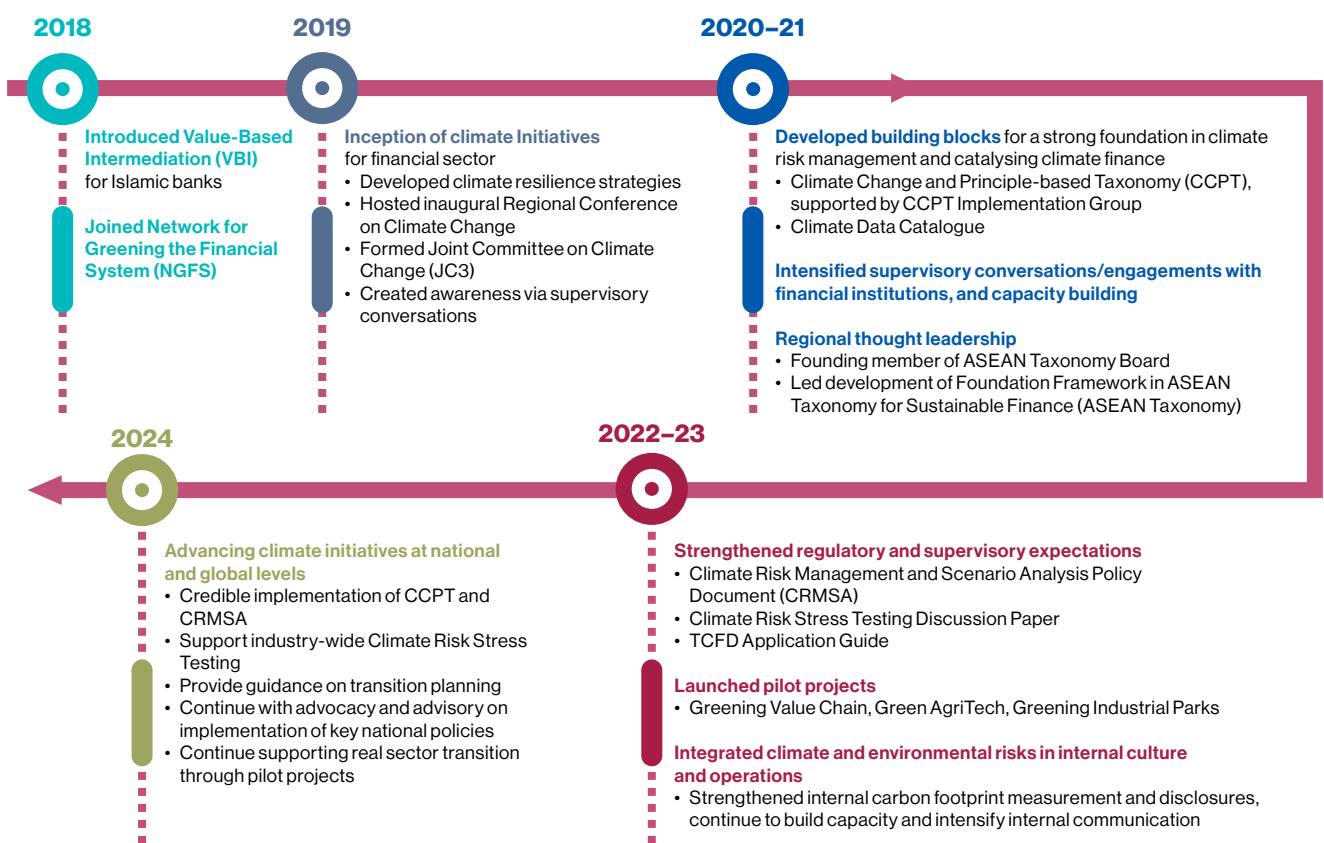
2018

Introduced Value-Based Intermediation (VBI) for Islamic banks

Joined Network for Greening the Financial System (NGFS)

2019

Inception of climate Initiatives for financial sector
• Developed climate resilience strategies
• Hosted inaugural Regional Conference on Climate Change
• Formed Joint Committee on Climate Change (JC3)
• Created awareness via supervisory conversations

2020–21

Developed building blocks for a strong foundation in climate risk management and catalysing climate finance
• Climate Change and Principle-based Taxonomy (CCPT), supported by CCPT Implementation Group
• Climate Data Catalogue

Intensified supervisory conversations/engagements with financial institutions, and capacity building

Regional thought leadership
• Founding member of ASEAN Taxonomy Board
• Led development of Foundation Framework in ASEAN Taxonomy for Sustainable Finance (ASEAN Taxonomy)

2024

Advancing climate initiatives at national and global levels
• Credible implementation of CCPT and CRMSA
• Support industry-wide Climate Risk Stress Testing
• Provide guidance on transition planning
• Continue with advocacy and advisory on implementation of key national policies
• Continue supporting real sector transition through pilot projects

2022–23

Strengthened regulatory and supervisory expectations
• Climate Risk Management and Scenario Analysis Policy Document (CRMSA)
• Climate Risk Stress Testing Discussion Paper
• TCFD Application Guide

Launched pilot projects
• Greening Value Chain, Green AgriTech, Greening Industrial Parks

Integrated climate and environmental risks in internal culture and operations
• Strengthened internal carbon footprint measurement and disclosures, continue to build capacity and intensify internal communication